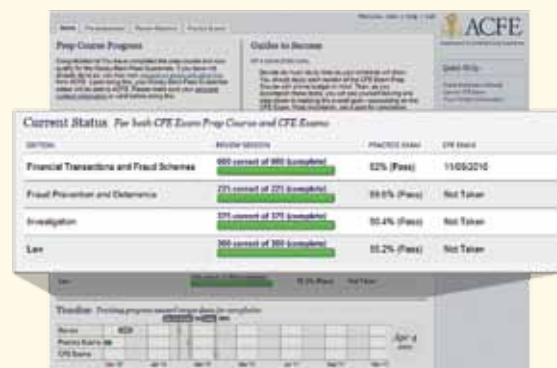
ACFE

Prep Course Progress

Guides to Success

Quick Links

Current Status For both CFE Exam Prep Course and CFE Exams

| SECTION | REVIEW SESSION | PRACTICE EXAM | CFE EXAM |
|---|---|---|---|
| Financial Transactions and Fraud Schemes | 660 correct of 660 (complete) | 82% (Pass) | 11/09/2010 |
| Fraud Prevention and Deterrence | 221 correct of 221 (complete) | 89.6% (Pass) | Not Taken |
| Investigation | 375 correct of 375 (complete) | 80.4% (Pass) | Not Taken |
| Law | 300 correct of 300 (complete) | 85.2% (Pass) | Not Taken |

Timeline

Review

Practice Exams

CFE Exams

Apr 4